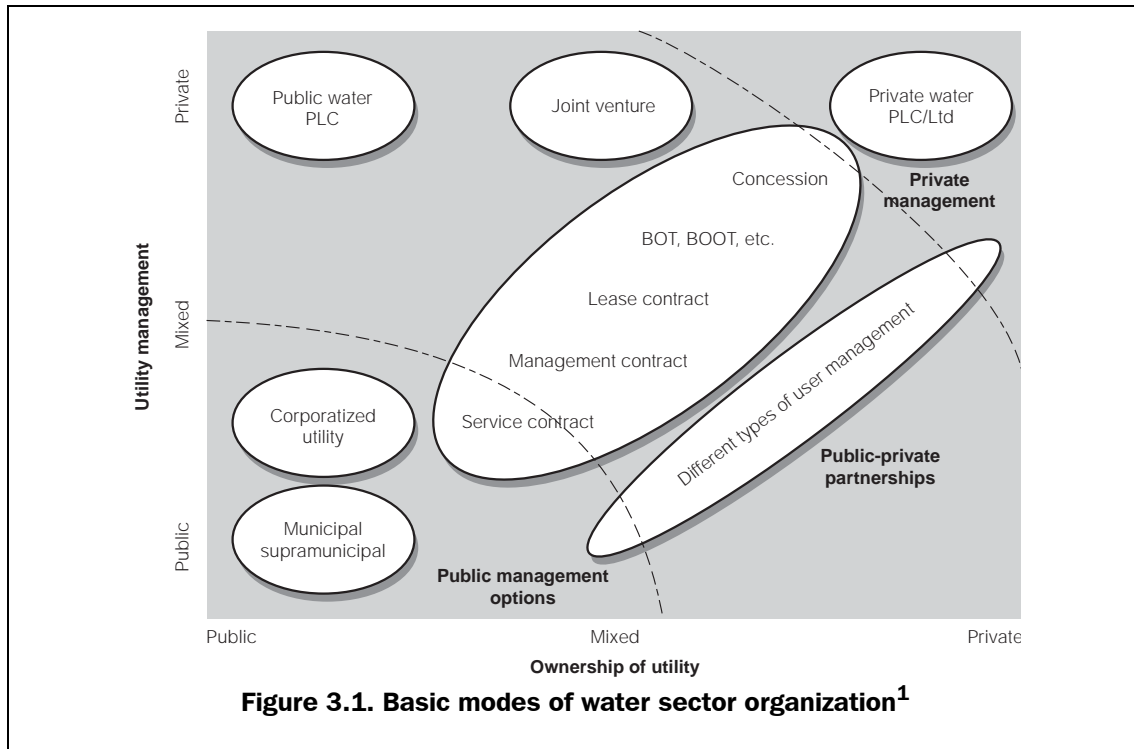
Utility management

Private

Mixed

Public

Public water PLC

Joint venture

Private water PLC/Ltd

Concession

Private management

BOT, BOOT, etc.

Lease contract

Management contract

Service contract

Different types of user management

Corporatized utility

Public-private partnerships

Municipal supramunicipal

Public management options

Public

Mixed

Private

Ownership of utility

Figure 3.1. Basic modes of water sector organization$^1$